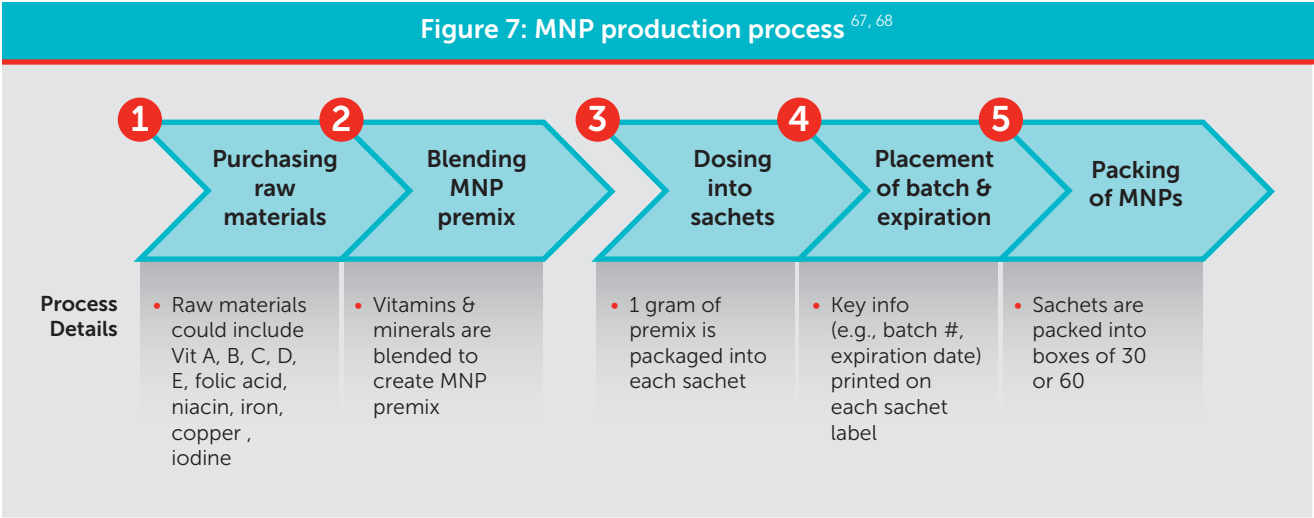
Figure 7: MNP production process $^{67, 68}$

1 Purchasing raw materials

2 Blending MNP premix

3 Dosing into sachets

4 Placement of batch & expiration

5 Packing of MNPs

Process Details

• Raw materials could include Vit A, B, C, D, E, folic acid, niacin, iron, copper , iodine

• Vitamins & minerals are blended to create MNP premix

• 1 gram of premix is packaged into each sachet

• Key info (e.g., batch #, expiration date) printed on each sachet label

• Sachets are packed into boxes of 30 or 60